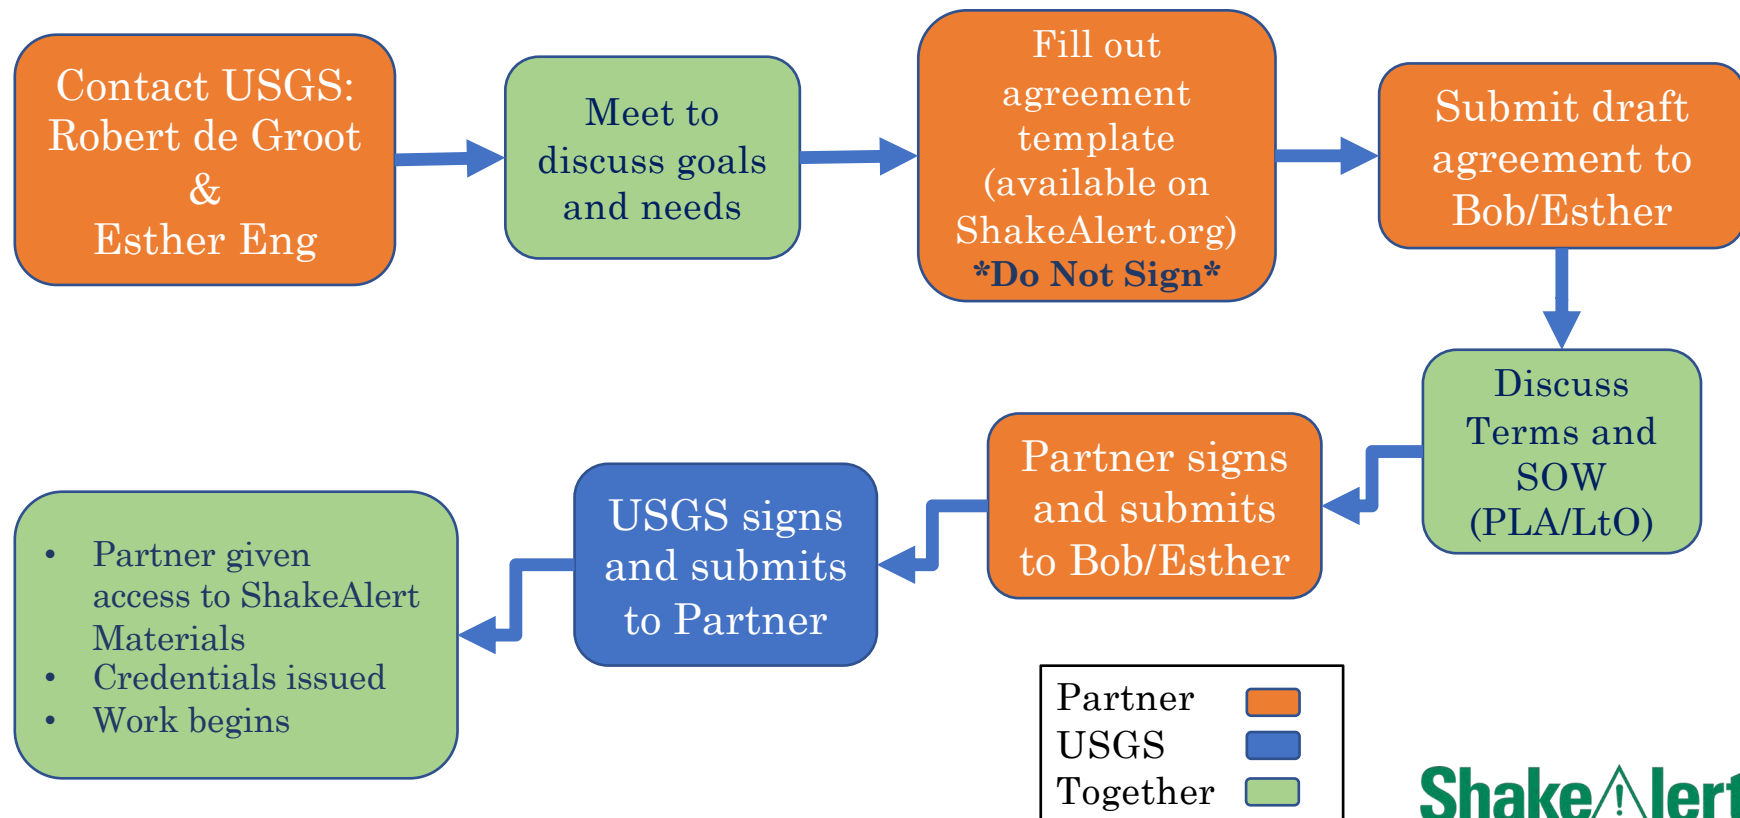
Contact USGS: Robert de Groot & Esther Eng

Meet to discuss goals and needs

Fill out agreement template (available on ShakeAlert.org) *Do Not Sign*

Submit draft agreement to Bob/Esther

Discuss Terms and SOW (PLA/LtO)

Partner signs and submits to Bob/Esther

USGS signs and submits to Partner

- Partner given access to ShakeAlert Materials
- Credentials issued
- Work begins

Partner
USGS
Together

ShakeAlert